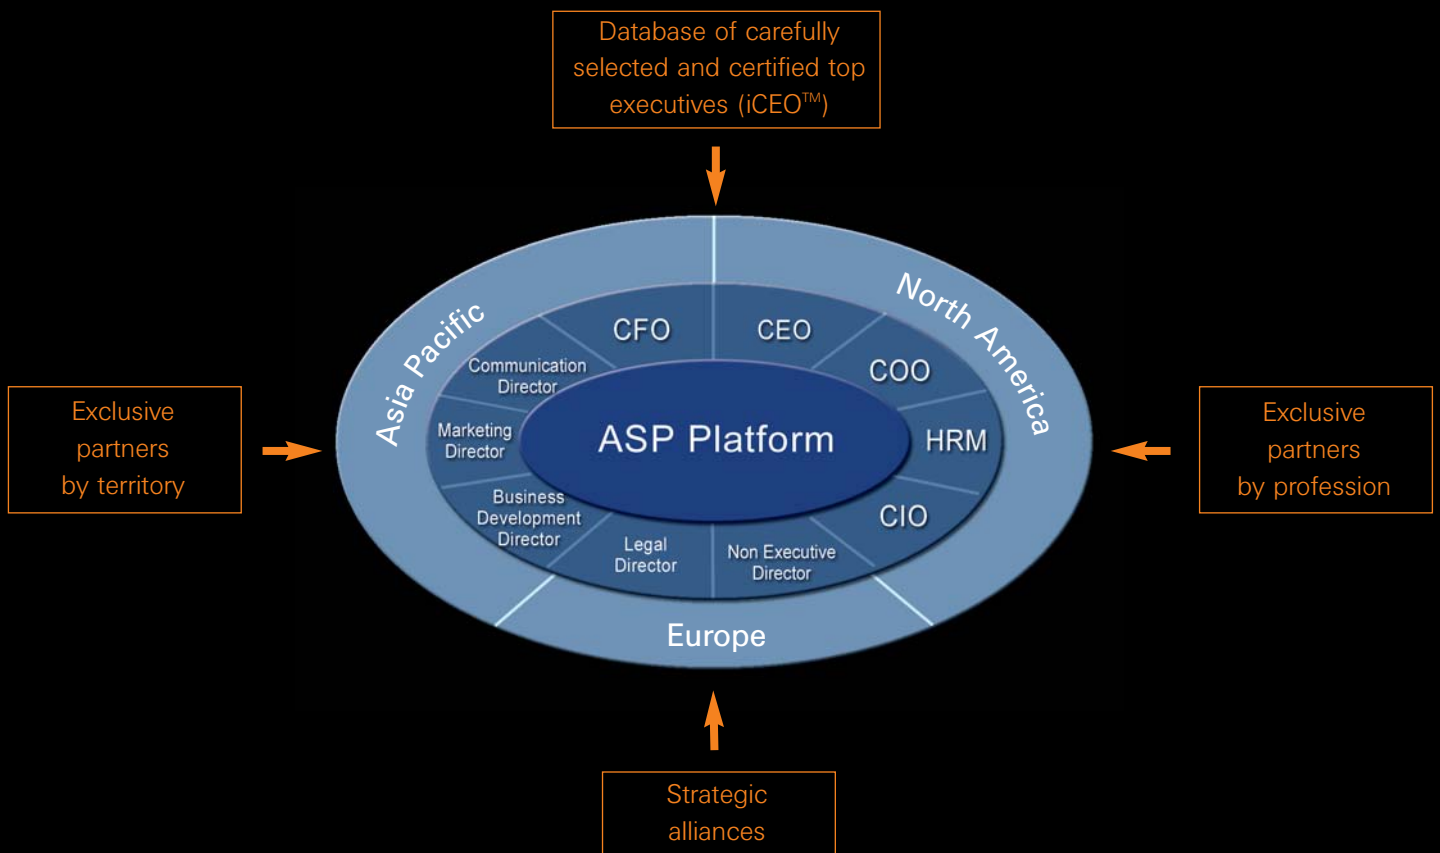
Database of carefully selected and certified top executives (iCEO$^{TM}$)

Exclusive partners by territory

Asia Pacific

North America

CFO

CEO

Communication Director

COO

Marketing Director

ASP Platform

HRM

Business Development Director

CIO

Legal Director

Non Executive Director

Europe

Exclusive partners by profession

Strategic alliances